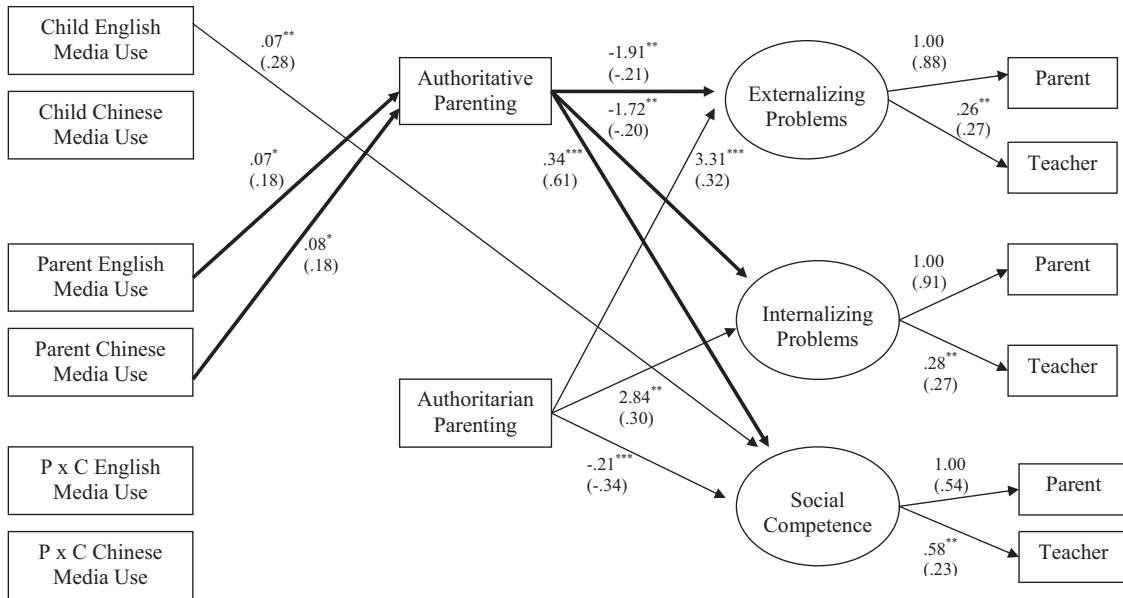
Child English Media Use

.07$^{**}$ (.28)

Child Chinese Media Use

.07$^{*}$ (.18)

.08$^{*}$ (.18)

Parent English Media Use

Parent Chinese Media Use

P x C English Media Use

P x C Chinese Media Use

Authoritative Parenting

-1.91$^{**}$ (-.21)

-1.72$^{**}$ (-.20)

.34$^{***}$ (.61)

3.31$^{***}$ (.32)

Authoritarian Parenting

2.84$^{**}$ (.30)

-.21$^{***}$ (-.34)

Externalizing Problems

1.00 (.88)

.26$^{**}$ (.27)

Parent

Teacher

Internalizing Problems

1.00 (.91)

.28$^{**}$ (.27)

Parent

Teacher

Social Competence

1.00 (.54)

.58$^{**}$ (.23)

Parent

Teacher